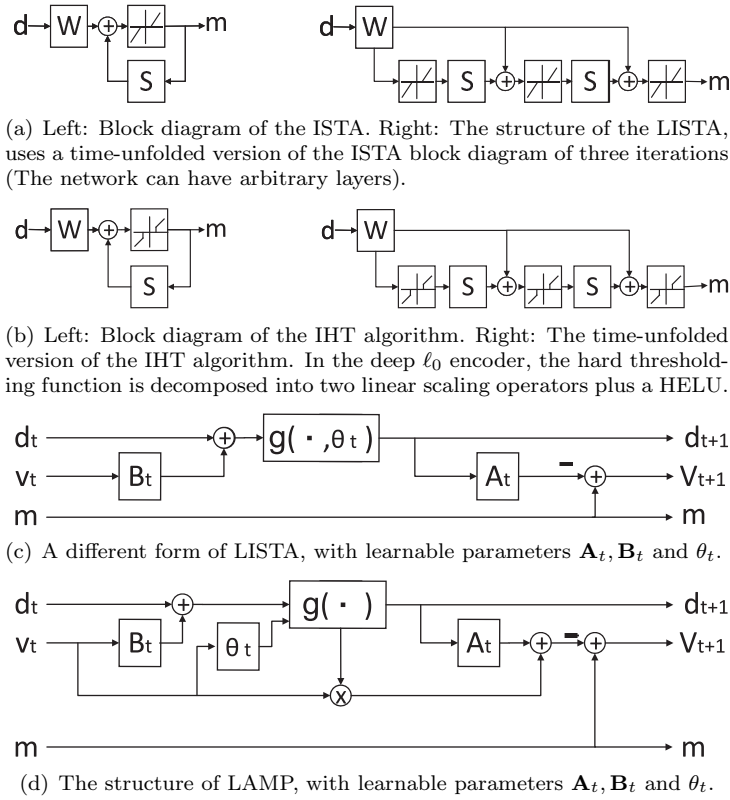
d W m S

d W S S m

(a) Left: Block diagram of the ISTA. Right: The structure of the LISTA, uses a time-unfolded version of the ISTA block diagram of three iterations (The network can have arbitrary layers).

d W m S

d W S S m

(b) Left: Block diagram of the IHT algorithm. Right: The time-unfolded version of the IHT algorithm. In the deep $\ell_0$ encoder, the hard thresholding function is decomposed into two linear scaling operators plus a HELU.

$d_t$ $g(\cdot, \theta_t)$ $d_{t+1}$
$v_t$ $B_t$ $A_t$ - $V_{t+1}$
m m

(c) A different form of LISTA, with learnable parameters $\mathbf{A}_t, \mathbf{B}_t$ and $\theta_t$.

$d_t$ $g(\cdot)$ $d_{t+1}$
$v_t$ $B_t$ $\theta_t$ $A_t$ - $V_{t+1}$
m m

(d) The structure of LAMP, with learnable parameters $\mathbf{A}_t, \mathbf{B}_t$ and $\theta_t$.